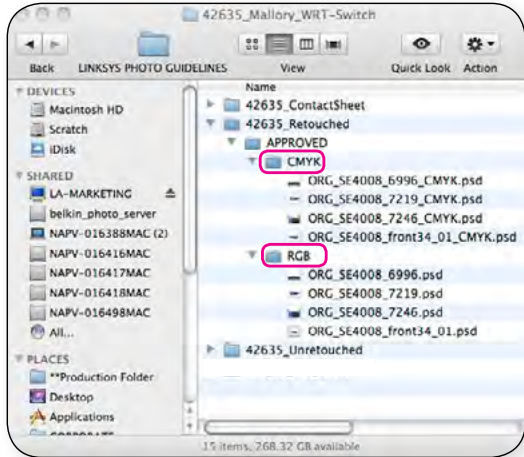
42635_Mallory_WRT-Switch

Back
LINKSYS PHOTO GUIDELINES
View
Quick Look
Action

DEVICES
Macintosh HD
Scratch
iDisk
SHARED
LA-MARKETING
belkin_photo_server
NAPV-016388MAC (2)
NAPV-016416MAC
NAPV-016417MAC
NAPV-016418MAC
NAPV-016498MAC
All...
PLACES
**Production Folder
Desktop
Applications
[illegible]

Name
42635_ContactSheet
42635_Retouched
APPROVED
CMYK
ORG_SE4008_6996_CMYK.psd
ORG_SE4008_7219_CMYK.psd
ORG_SE4008_7246_CMYK.psd
ORG_SE4008_front34_01_CMYK.psd
RGB
ORG_SE4008_6996.psd
ORG_SE4008_7219.psd
ORG_SE4008_7246.psd
ORG_SE4008_front34_01.psd
42635_Unretouched

15 items, 268.32 GB available